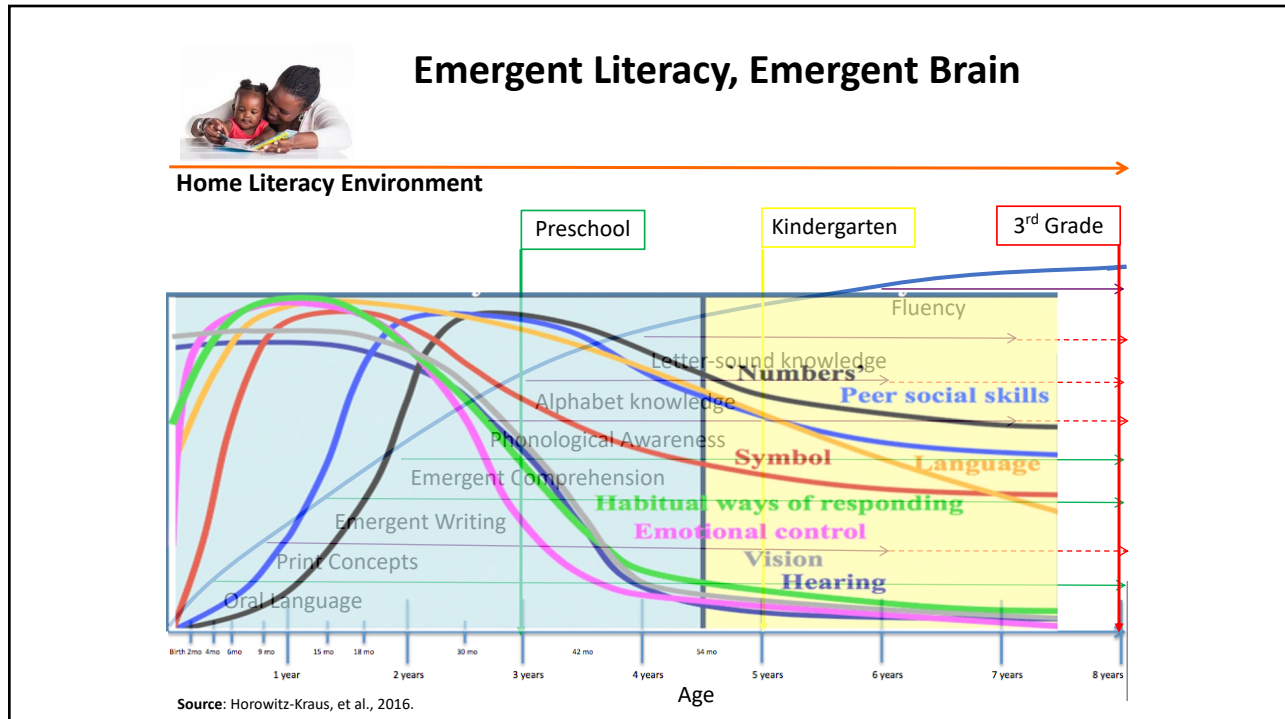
Emergent Literacy, Emergent Brain

Home Literacy Environment

Preschool

Kindergarten

3$^{rd}$ Grade

Fluency

Letter-sound knowledge

Numbers

Peer social skills

Alphabet knowledge

Phonological Awareness

Symbol

Language

Emergent Comprehension

Habitual ways of responding

Emotional control

Emergent Writing

Vision

Print Concepts

Hearing

Oral Language

Birth 2mo 4mo 6mo 9 mo 15 mo 18 mo 30 mo 42 mo 54 mo

1 year 2 years 3 years 4 years 5 years 6 years 7 years 8 years

Age

Source: Horowitz-Kraus, et al., 2016.